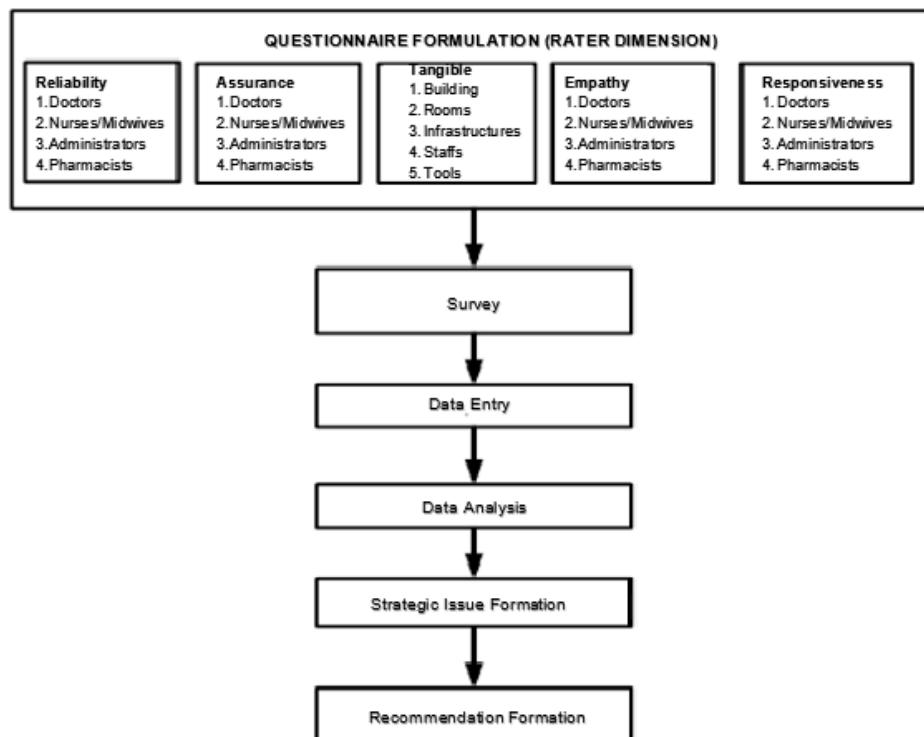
QUESTIONNAIRE FORMULATION (RATER DIMENSION)

Reliability
1.Doctors
2.Nurses/Midwives
3.Administrators
4.Pharmacists

Assurance
1.Doctors
2.Nurses/Midwives
3.Administrators
4.Pharmacists

Tangible
1. Building
2. Rooms
3. Infrastructures
4. Staffs
5. Tools

Empathy
1.Doctors
2.Nurses/Midwives
3.Administrators
4.Pharmacists

Responsiveness
1. Doctors
2. Nurses/Midwives
3. Administrators
4. Pharmacists

Survey

Data Entry

Data Analysis

Strategic Issue Formation

Recommendation Formation